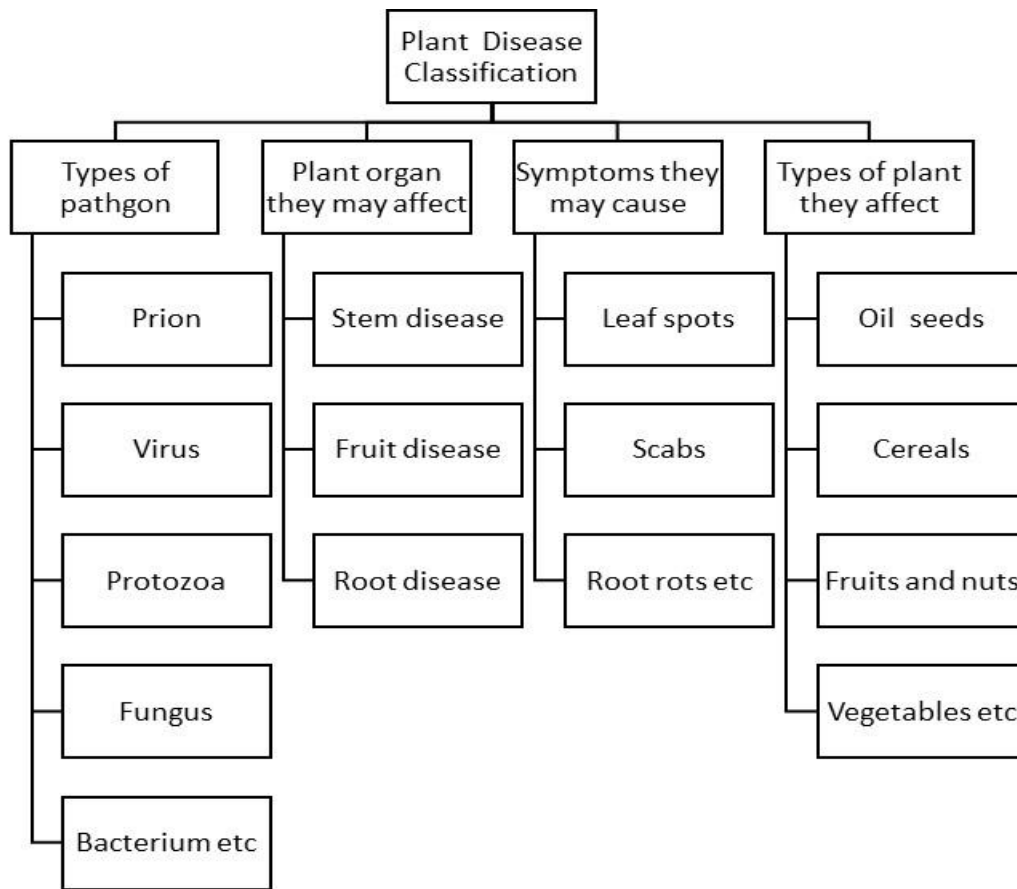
Plant Disease Classification

Types of pathgon

Prion

Virus

Protozoa

Fungus

Bacterium etc

Plant organ they may affect

Stem disease

Fruit disease

Root disease

Symptoms they may cause

Leaf spots

Scabs

Root rots etc

Types of plant they affect

Oil seeds

Cereals

Fruits and nuts

Vegetables etc